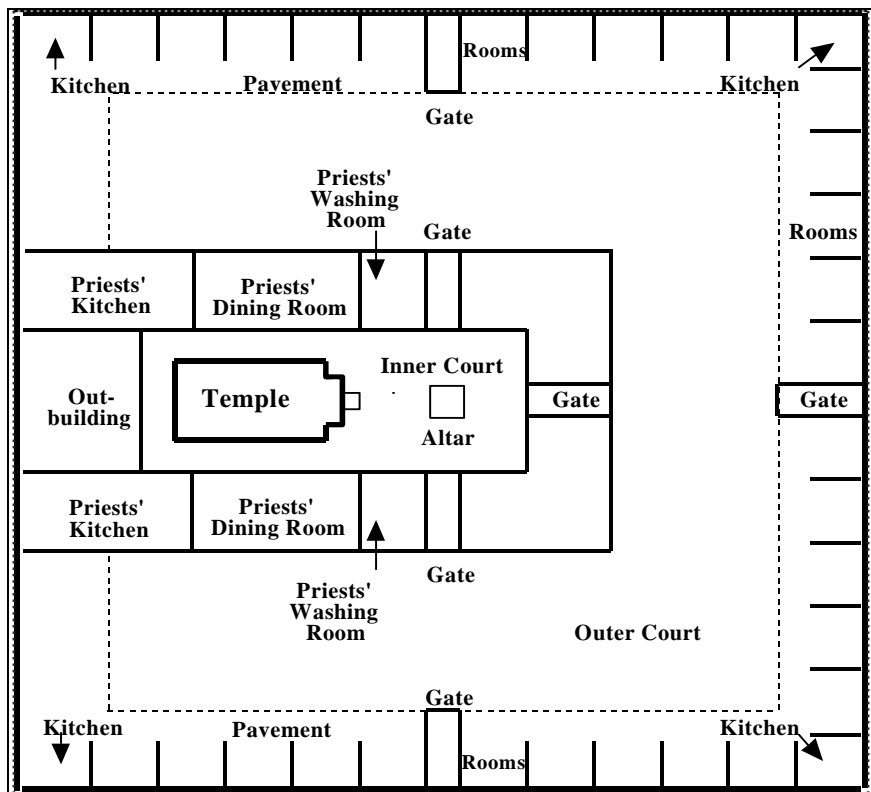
Kitchen

Pavement

Rooms

Kitchen

Gate

Priests' Washing Room

Gate

Rooms

Priests' Kitchen

Priests' Dining Room

Outbuilding

Temple

Inner Court

Altar

Gate

Gate

Priests' Kitchen

Priests' Dining Room

Priests' Washing Room

Gate

Outer Court

Gate

Kitchen

Pavement

Rooms

Kitchen